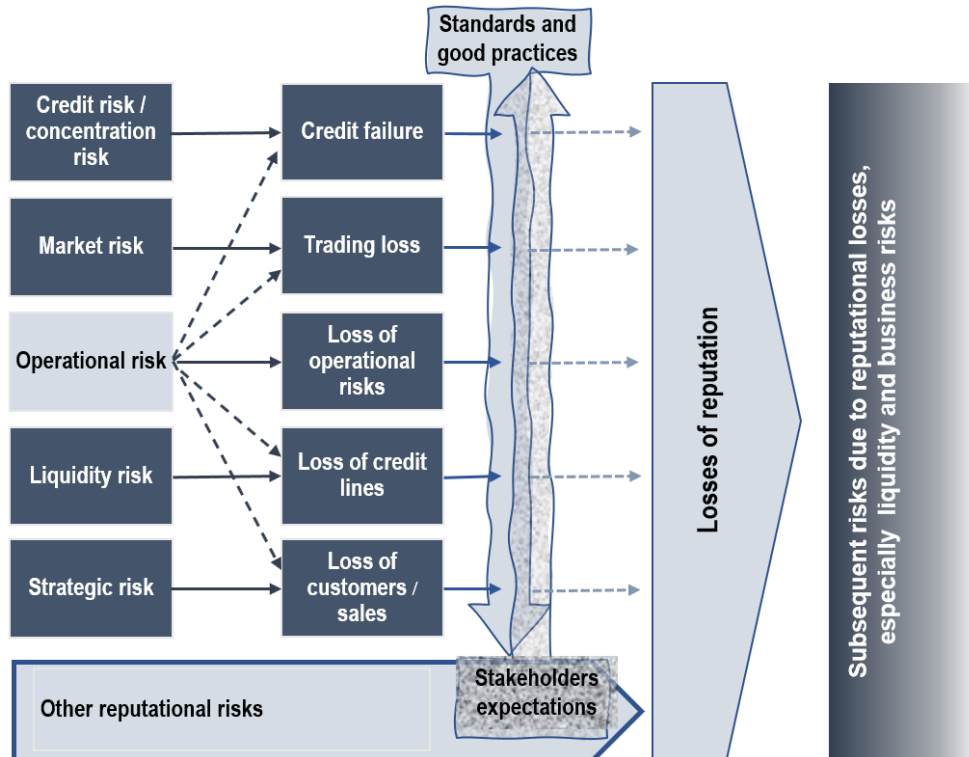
Standards and good practices

Credit risk / concentration risk

Market risk

Operational risk

Liquidity risk

Strategic risk

Credit failure

Trading loss

Loss of operational risks

Loss of credit lines

Loss of customers / sales

Losses of reputation

Subsequent risks due to reputational losses, especially liquidity and business risks

Other reputational risks

Stakeholders expectations